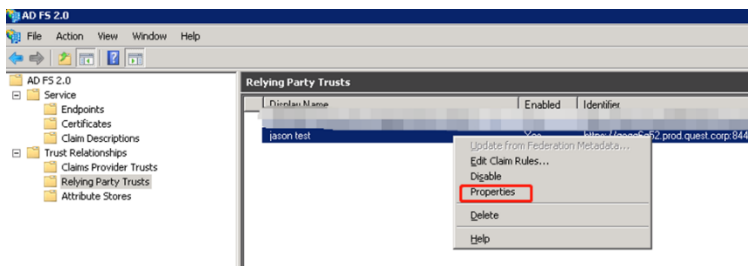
AD FS 2.0

File Action View Window Help

AD FS 2.0
Service
Endpoints
Certificates
Claim Descriptions
Trust Relationships
Claims Provider Trusts
Relying Party Trusts
Attribute Stores

Relying Party Trusts

| Display Name | Enabled | Identifier |
|---|---|---|
| jason test | Yes | https://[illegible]62.prod.quest.corp:844 |

Update from Federation Metadata...
Edit Claim Rules...
Disable
Properties
Delete
Help